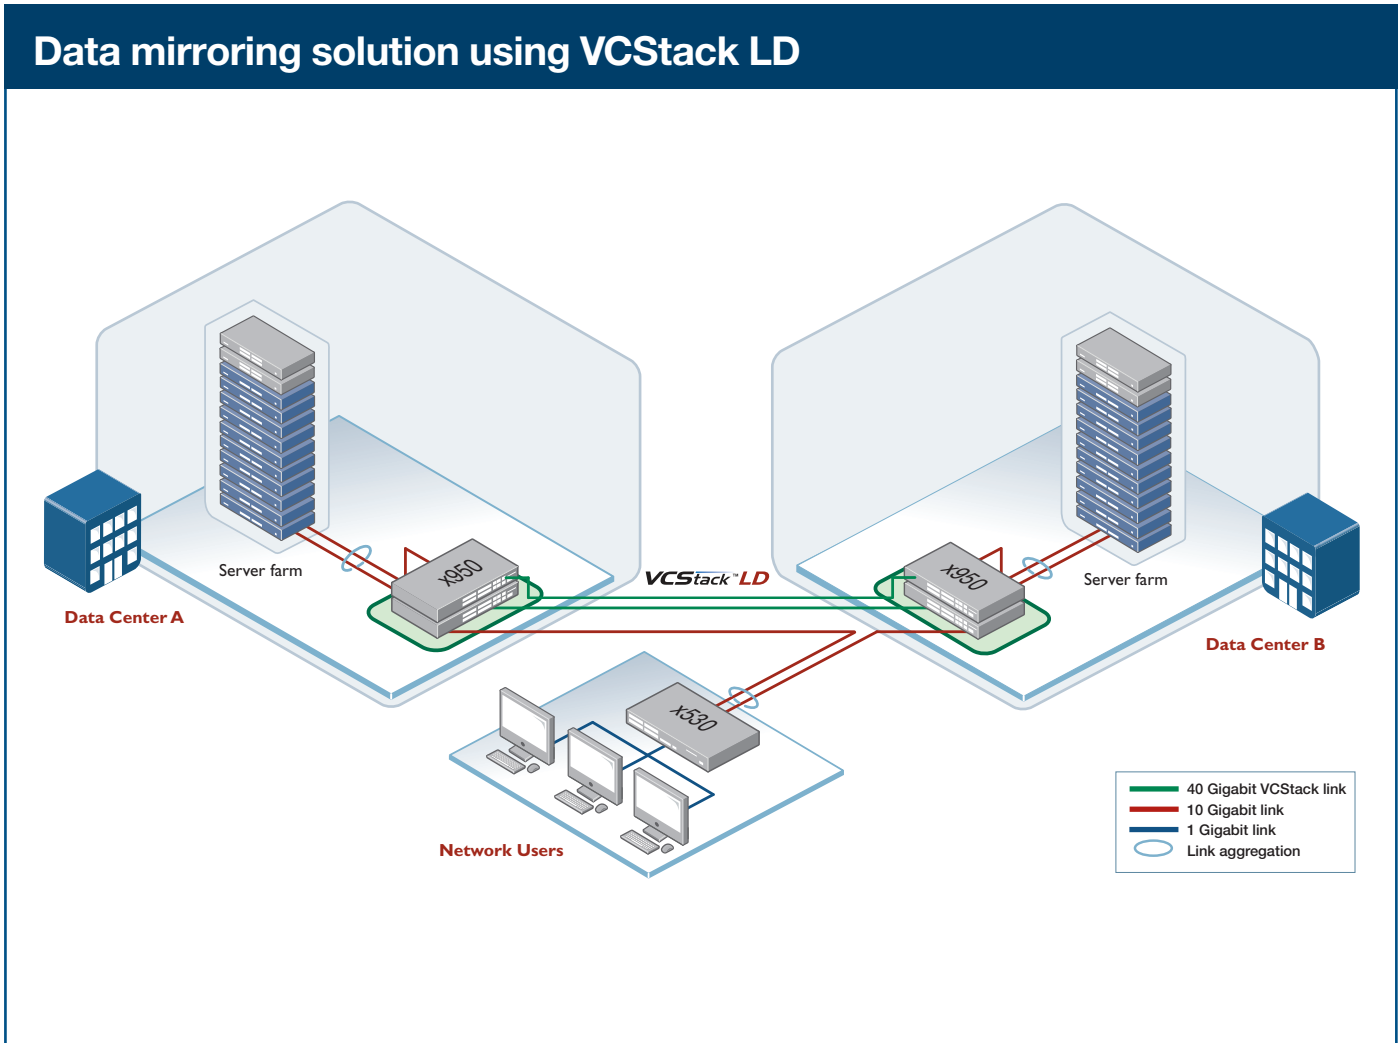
Data mirroring solution using VCStack LD

x950

Server farm

Data Center A

VCStack™LD

x950

Server farm

Data Center B

x530

Network Users

40 Gigabit VCStack link
10 Gigabit link
1 Gigabit link
Link aggregation